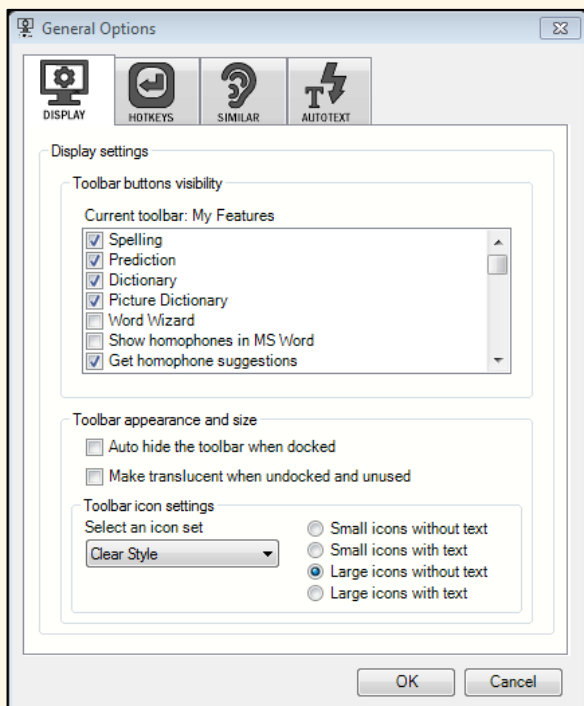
General Options

DISPLAY
HOTKEYS
SIMILAR
AUTOTEXT

Display settings

Toolbar buttons visibility

Current toolbar: My Features

Spelling
Prediction
Dictionary
Picture Dictionary
Word Wizard
Show homophones in MS Word
Get homophone suggestions

Toolbar appearance and size

Auto hide the toolbar when docked

Make translucent when undocked and unused

Toolbar icon settings

Select an icon set

Clear Style

Small icons without text
Small icons with text
Large icons without text
Large icons with text

OK
Cancel